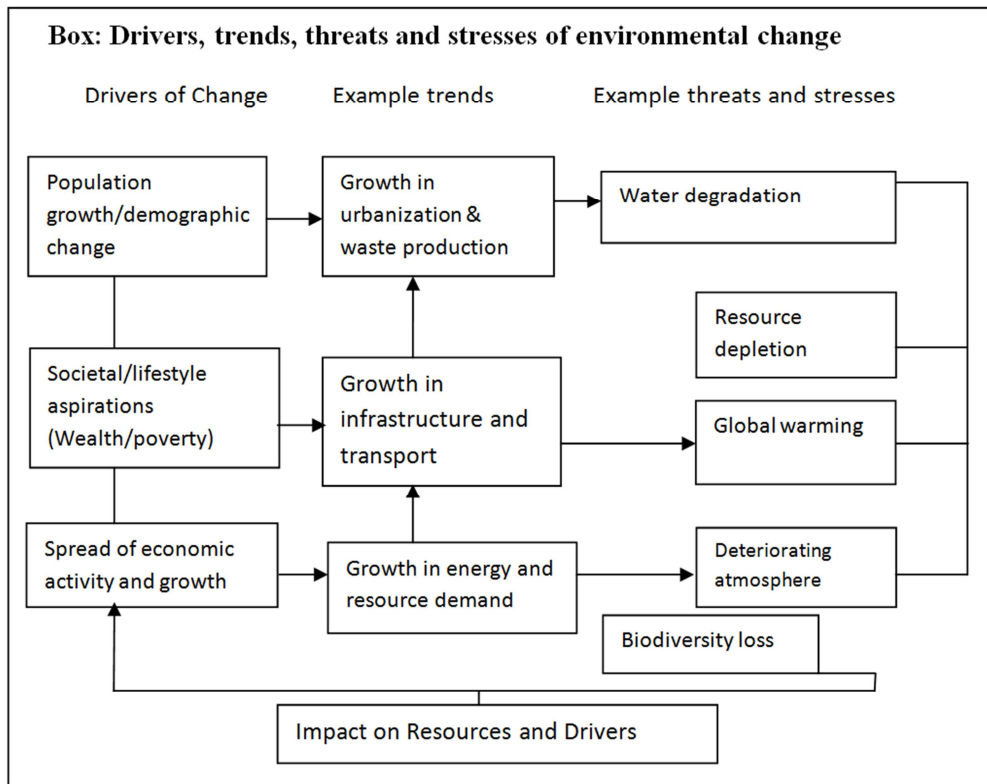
Box: Drivers, trends, threats and stresses of environmental change

Drivers of Change

Example trends

Example threats and stresses

Population growth/demographic change

Growth in urbanization & waste production

Water degradation

Resource depletion

Societal/lifestyle aspirations (Wealth/poverty)

Growth in infrastructure and transport

Global warming

Spread of economic activity and growth

Growth in energy and resource demand

Deteriorating atmosphere

Biodiversity loss

Impact on Resources and Drivers